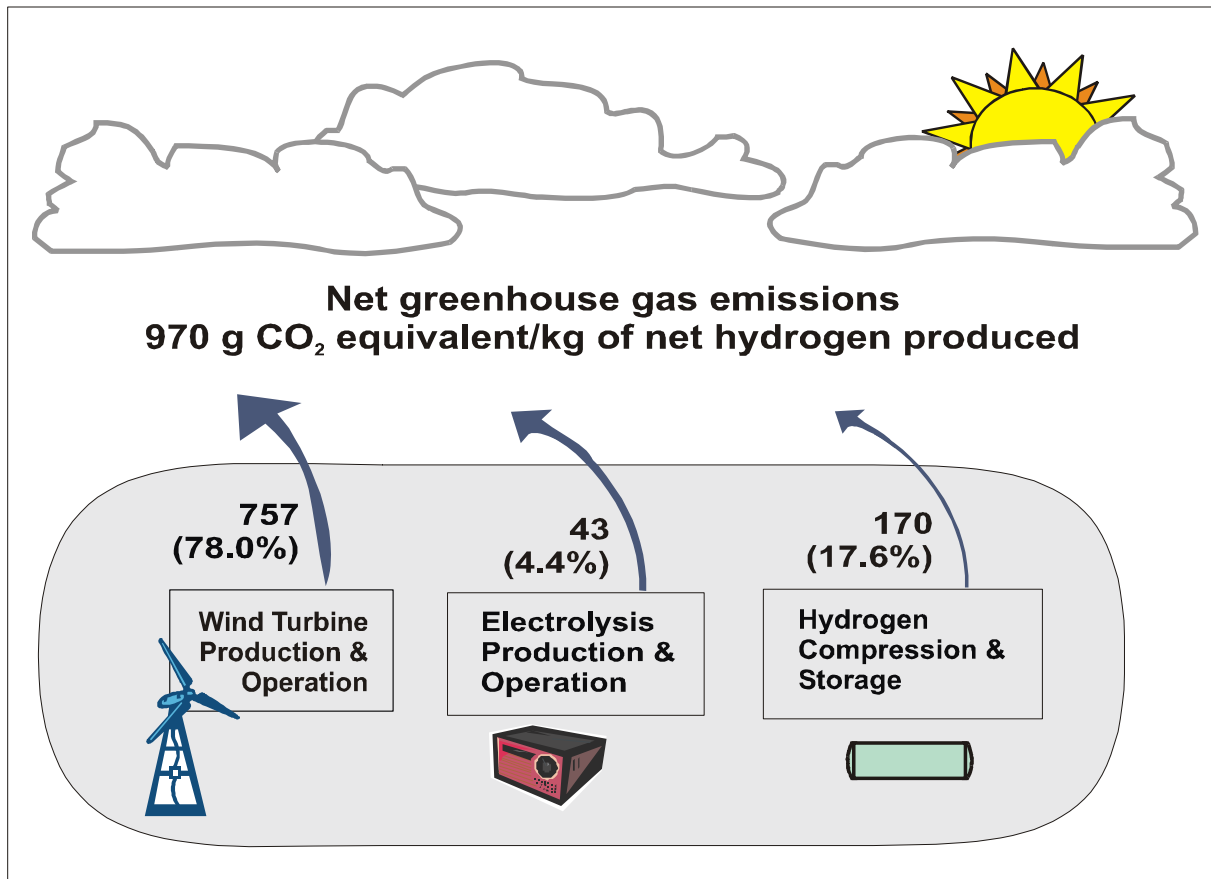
Net greenhouse gas emissions
970 g $CO_2$ equivalent/kg of net hydrogen produced

757
(78.0%)

43
(4.4%)

170
(17.6%)

Wind Turbine Production & Operation

Electrolysis Production & Operation

Hydrogen Compression & Storage